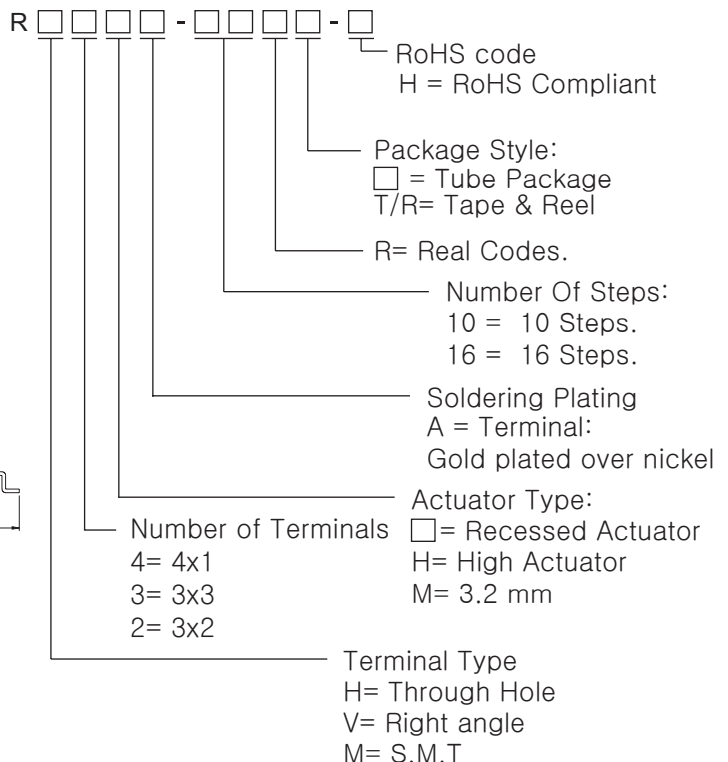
R □□□□ - □□□□ - □

RoHS code
H = RoHS Compliant

Package Style:
□ = Tube Package
T/R= Tape & Reel

R= Real Codes.

Number Of Steps:
10 = 10 Steps.
16 = 16 Steps.

Soldering Plating
A = Terminal:
Gold plated over nickel

Actuator Type:
□= Recessed Actuator
H= High Actuator
M= 3.2 mm

Number of Terminals
4= 4x1
3= 3x3
2= 3x2

Terminal Type
H= Through Hole
V= Right angle
M= S.M.T